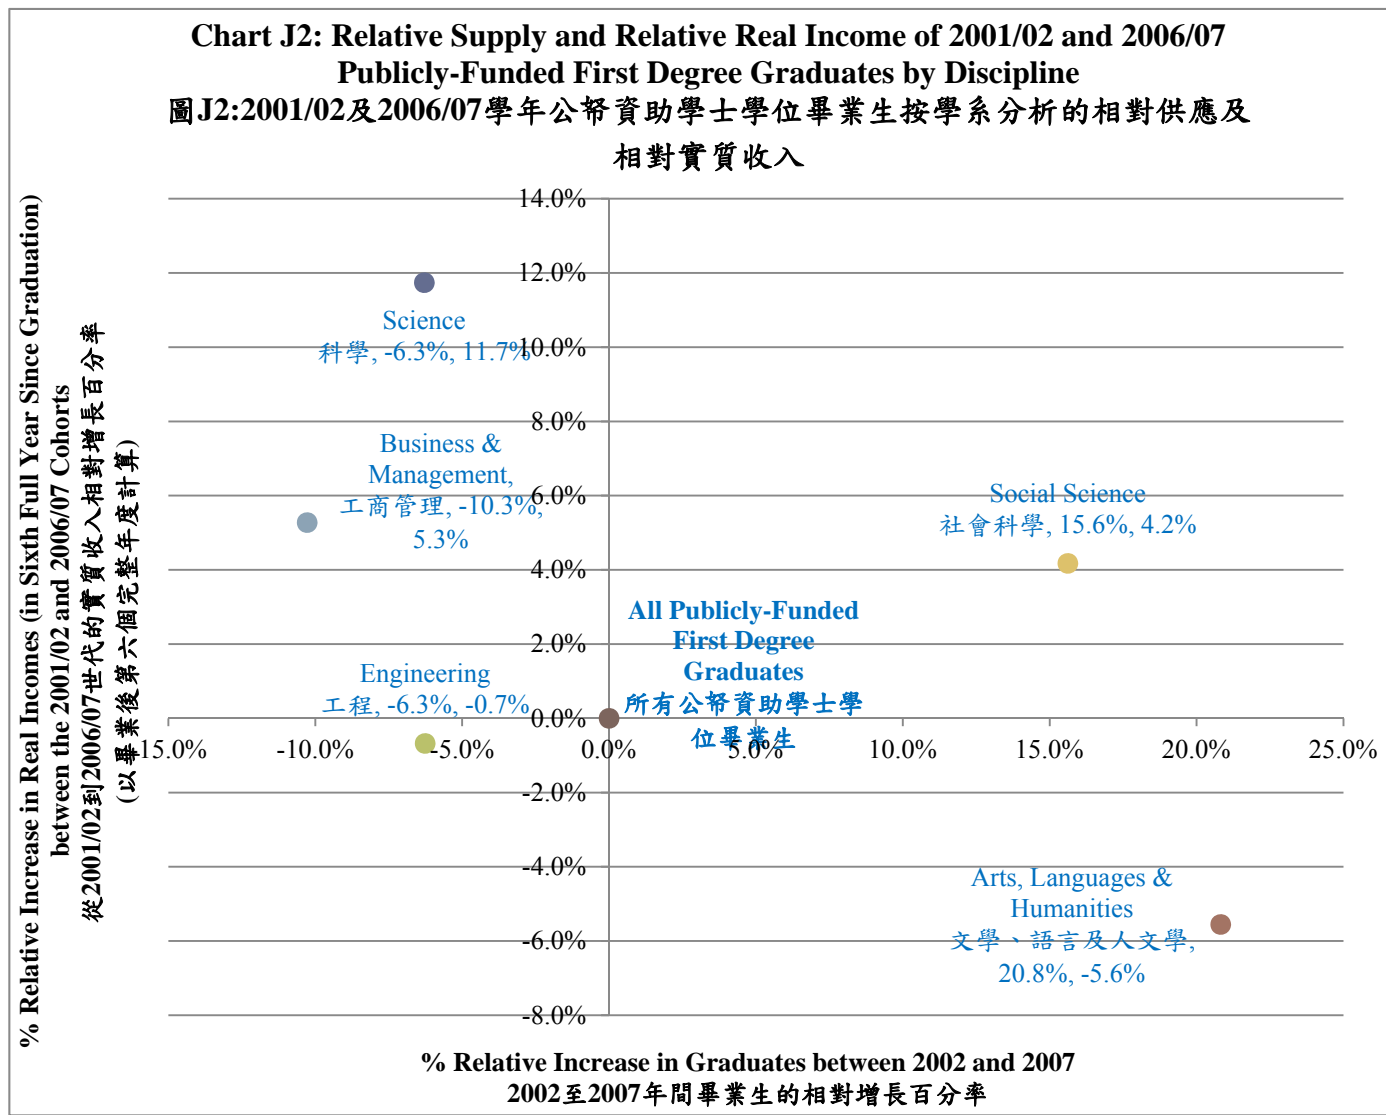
Chart J2: Relative Supply and Relative Real Income of 2001/02 and 2006/07 Publicly-Funded First Degree Graduates by Discipline
圖J2:2001/02及2006/07學年公帑資助學士學位畢業生按學系分析的相對供應及相對實質收入

% Relative Increase in Real Incomes (in Sixth Full Year Since Graduation) between the 2001/02 and 2006/07 Cohorts
從2001/02到2006/07世代的實質收入相對增長百分率
(以畢業後第六個完整年度計算)

14.0%
12.0%
10.0%
8.0%
6.0%
4.0%
2.0%
0.0%
-2.0%
-4.0%
-6.0%
-8.0%

-15.0%
-10.0%
-5.0%
0.0%
5.0%
10.0%
15.0%
20.0%
25.0%

Science
科學, -6.3%, 11.7%

Business & Management,
工商管理, -10.3%, 5.3%

Social Science
社會科學, 15.6%, 4.2%

All Publicly-Funded First Degree Graduates
所有公帑資助學士學位畢業生

Engineering
工程, -6.3%, -0.7%

Arts, Languages & Humanities
文學、語言及人文學, 20.8%, -5.6%

% Relative Increase in Graduates between 2002 and 2007
2002至2007年間畢業生的相對增長百分率